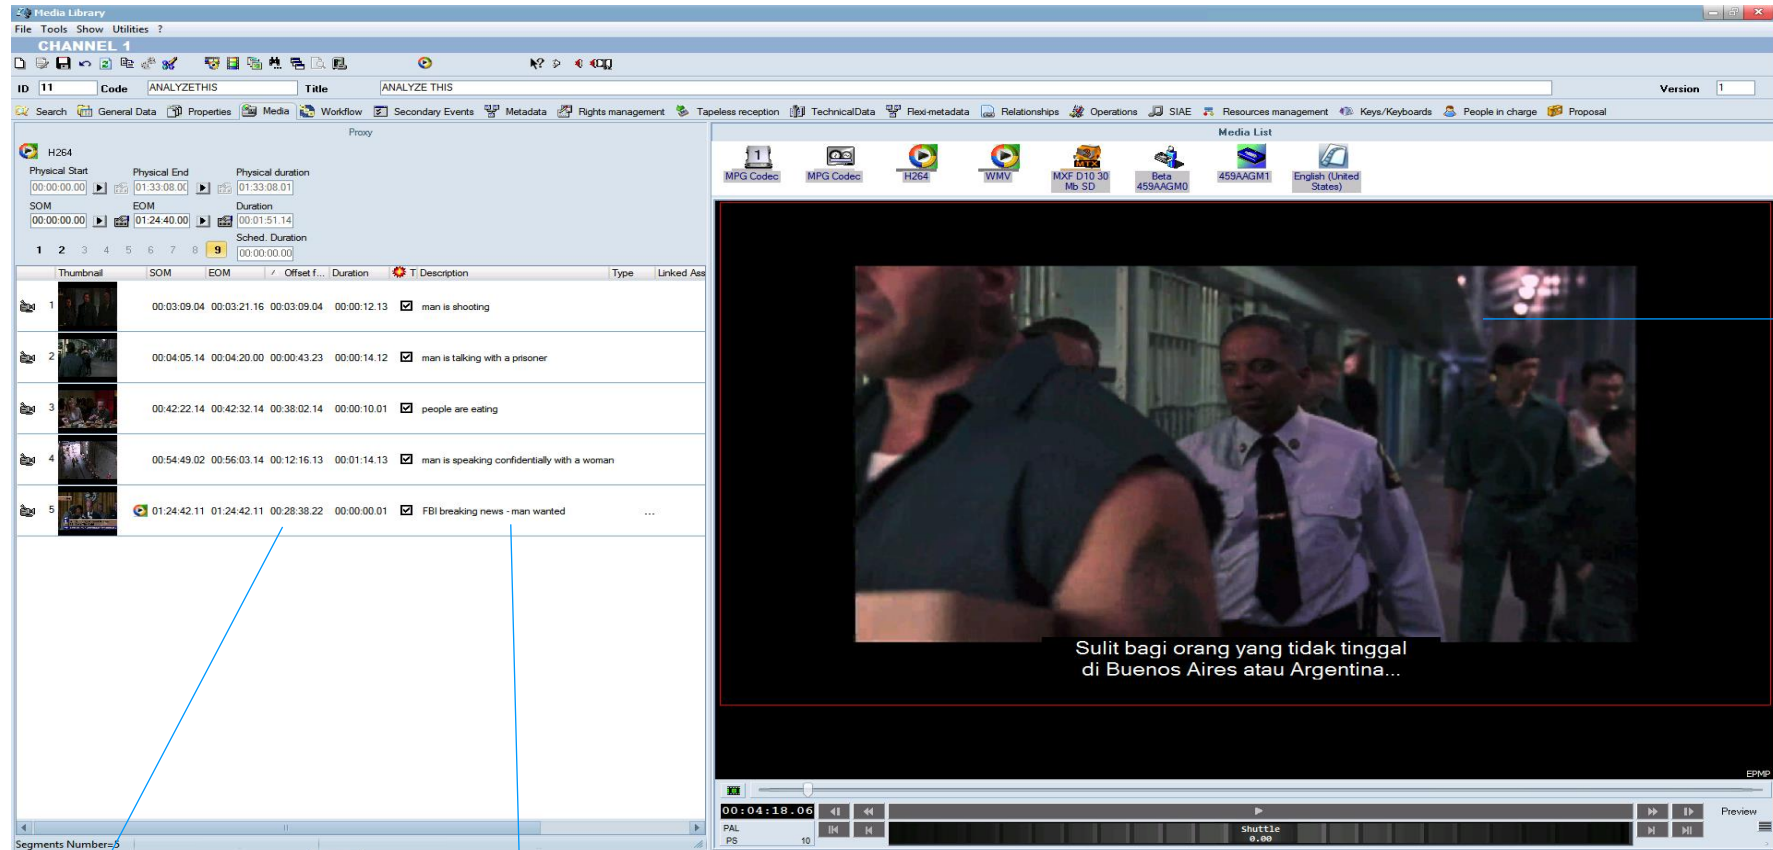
Media Library
File Tools Show Utilities ?
CHANNEL 1

ID 11 Code ANALYZETHIS Title ANALYZE THIS Version 1

Search General Data Properties Media Workflow Secondary Events Metadata Rights management Tapeless reception TechnicalData Flexi-metadata Relationships Operations SIAE Resources management Keys/Keyboards People in charge Proposal

Proxy

H264
Physical Start 00:00:00.00
Physical End 01:33:08.00
Physical duration 01:33:08.01
SOM 00:00:00.00
EOM 01:24:40.00
Duration 00:01:51.14
Sched. Duration 00:00:00.00

1 2 3 4 5 6 7 8 9

| | Thumbnail | SOM | EOM | Offset f... | Duration | T | Description | Type | Linked As |
|---|---|---|---|---|---|---|---|---|---|
| 1 | | 00:03:09.04 | 00:03:21.16 | 00:03:09.04 | 00:00:12.13 | ☑ | man is shooting | | |
| 2 | | 00:04:05.14 | 00:04:20.00 | 00:00:43.23 | 00:00:14.12 | ☑ | man is talking with a prisoner | | |
| 3 | | 00:42:22.14 | 00:42:32.14 | 00:38:02.14 | 00:00:10.01 | ☑ | people are eating | | |
| 4 | | 00:54:49.02 | 00:56:03.14 | 00:12:16.13 | 00:01:14.13 | ☑ | man is speaking confidentially with a woman | | |
| 5 | | 01:24:42.11 | 01:24:42.11 | 00:28:38.22 | 00:00:00.01 | ☑ | FBI breaking news - man wanted | | ... |

Segments Number=5

Media List
MPG Codec
MPG Codec
H264
WMV
MXF D10 30 Mb SD
Beta 459AAGM0
459AAGM1
English (United States)

Sulit bagi orang yang tidak tinggal di Buenos Aires atau Argentina...

EPMP
00:04:18.06
Preview
PAL
PS 10
Shuttle
0.00